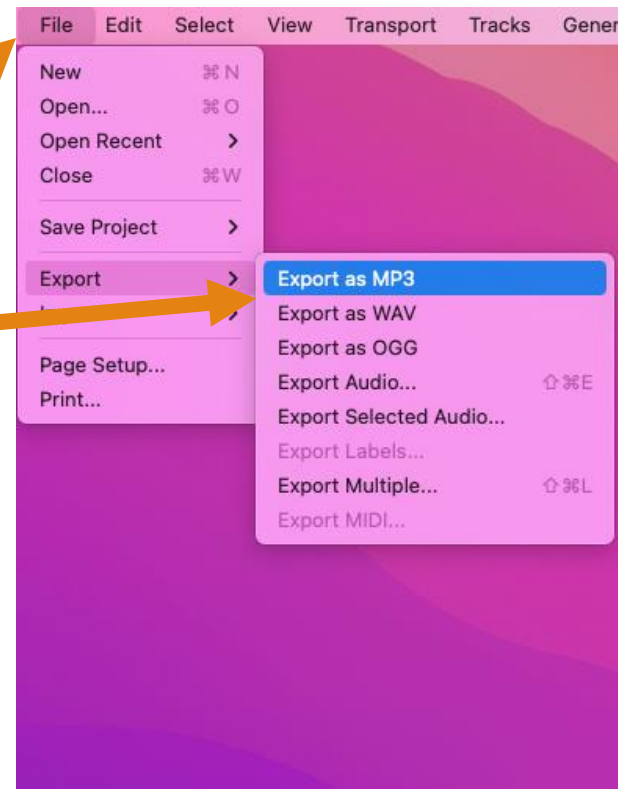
File Edit Select View Transport Tracks Gener

New ⌘N
Open... ⌘O
Open Recent >
Close ⌘W

Save Project >

Export >
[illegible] >

Page Setup...
Print...

Export as MP3
Export as WAV
Export as OGG
Export Audio... ⇧⌘E
Export Selected Audio...
Export Labels...
Export Multiple... ⇧⌘L
Export MIDI...